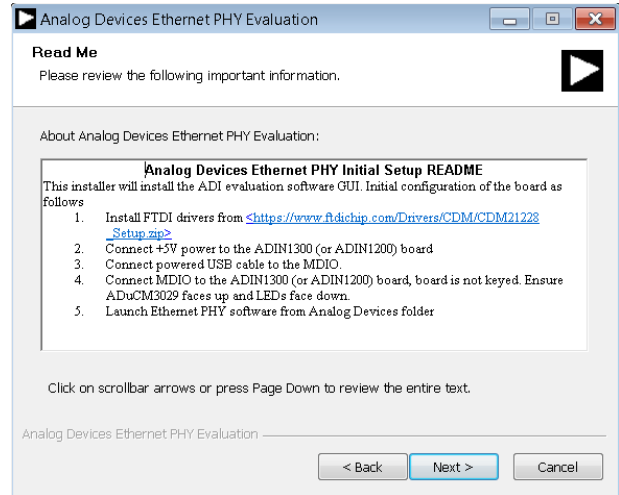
Analog Devices Ethernet PHY Evaluation

Read Me

Please review the following important information.

About Analog Devices Ethernet PHY Evaluation:

Analog Devices Ethernet PHY Initial Setup README

This installer will install the ADI evaluation software GUI. Initial configuration of the board as follows

1. Install FTDI drivers from <https://www.ftdichip.com/Drivers/CDM/CDM21228_Setup.zip>
2. Connect +5V power to the ADIN1300 (or ADIN1200) board
3. Connect powered USB cable to the MDIO.
4. Connect MDIO to the ADIN1300 (or ADIN1200) board, board is not keyed. Ensure ADuCM3029 faces up and LEDs face down.
5. Launch Ethernet PHY software from Analog Devices folder

Click on scrollbar arrows or press Page Down to review the entire text.

Analog Devices Ethernet PHY Evaluation

< Back | Next > | Cancel